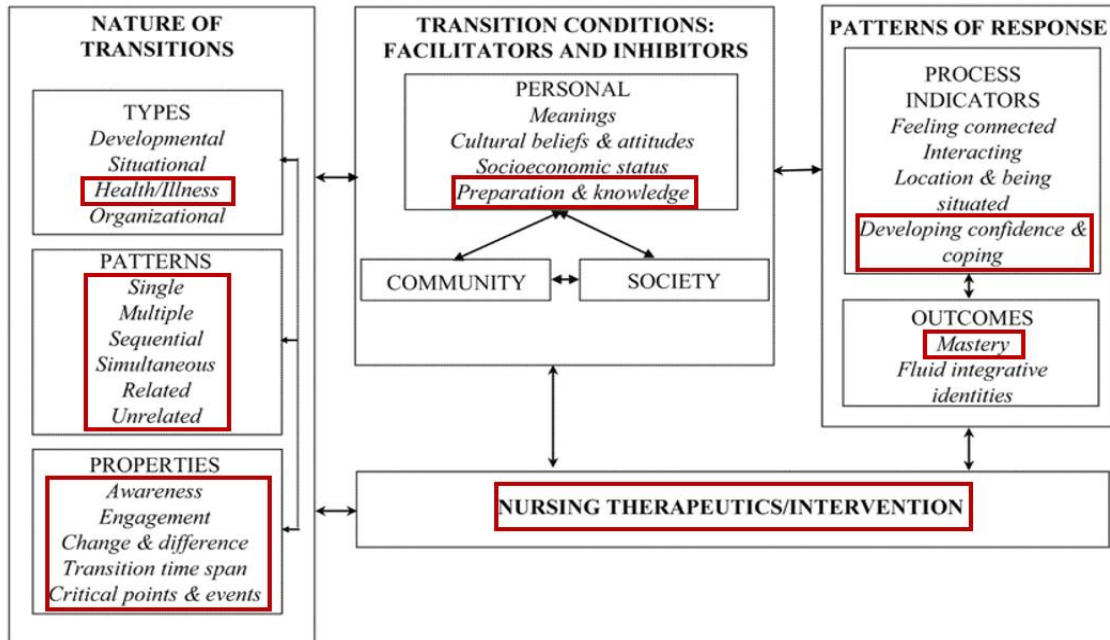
NATURE OF TRANSITIONS

TYPES
Developmental
Situational
Health/Illness
Organizational

PATTERNS
Single
Multiple
Sequential
Simultaneous
Related
Unrelated

PROPERTIES
Awareness
Engagement
Change & difference
Transition time span
Critical points & events

TRANSITION CONDITIONS: FACILITATORS AND INHIBITORS

PERSONAL
Meanings
Cultural beliefs & attitudes
Socioeconomic status
Preparation & knowledge

COMMUNITY

SOCIETY

PATTERNS OF RESPONSE

PROCESS INDICATORS
Feeling connected
Interacting
Location & being situated
Developing confidence & coping

OUTCOMES
Mastery
Fluid integrative identities

NURSING THERAPEUTICS/INTERVENTION